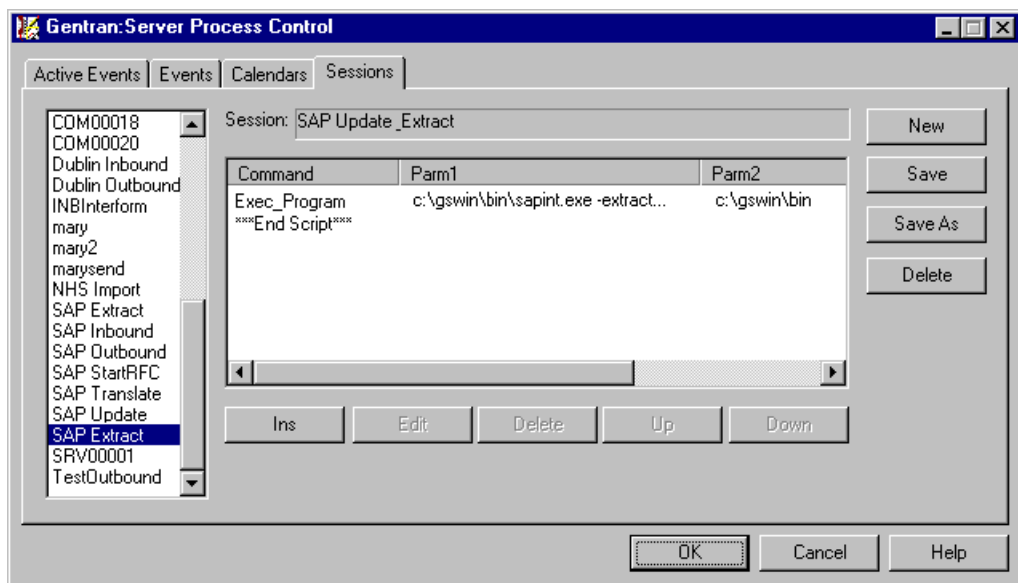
Gentran:Server Process Control

Active Events | Events | Calendars | Sessions

COM00018
COM00020
Dublin Inbound
Dublin Outbound
INBInterform
mary
mary2
marysend
NHS Import
SAP Extract
SAP Inbound
SAP Outbound
SAP StartRFC
SAP Translate
SAP Update
SAP Extract
SRV00001
TestOutbound

Session: SAP Update _Extract

| Command | Parm1 | Parm2 |
|---|---|---|
| Exec_Program | c:\gswin\bin\sapint.exe -extract... | c:\gswin\bin |
| \*\*\*End Script\*\*\* | | |

Ins | Edit | Delete | Up | Down

New
Save
Save As
Delete

OK | Cancel | Help